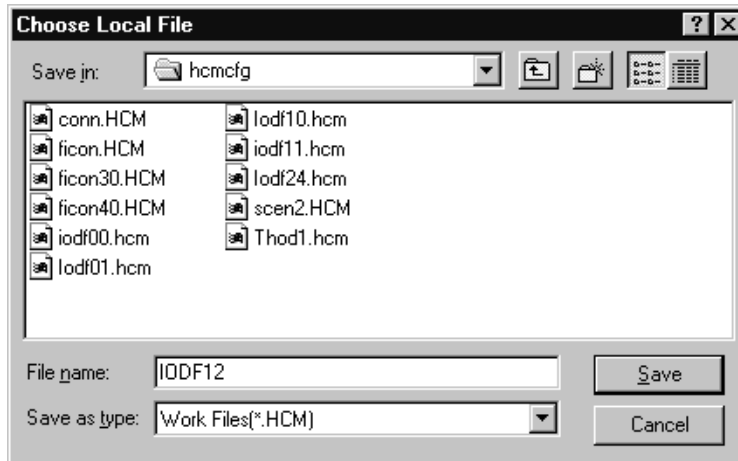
Choose Local File

? X

Save in: hcmcfg

conn.HCM
ficon.HCM
ficon30.HCM
ficon40.HCM
iodf00.hcm
Iodf01.hcm
Iodf10.hcm
iodf11.hcm
Iodf24.hcm
scen2.HCM
Thod1.hcm

File name: IODF12

Save as type: Work Files(*.HCM)

Save

Cancel